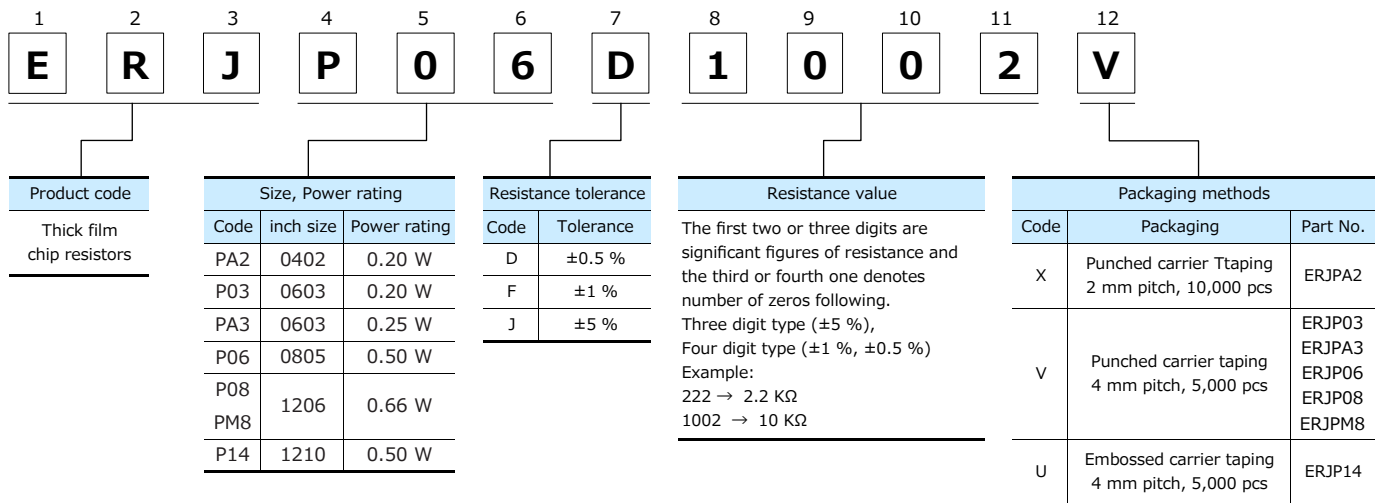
1 2 3 4 5 6 7 8 9 10 11 12

E R J P 0 6 D 1 0 0 2 V

| Product code |
|---|
| Thick film chip resistors |

| Size, Power rating | | |
|---|---|---|
| Code | inch size | Power rating |
| PA2 | 0402 | 0.20 W |
| P03 | 0603 | 0.20 W |
| PA3 | 0603 | 0.25 W |
| P06 | 0805 | 0.50 W |
| P08 PM8 | 1206 | 0.66 W |
| P14 | 1210 | 0.50 W |

| Resistance tolerance | |
|---|---|
| Code | Tolerance |
| D | ±0.5 % |
| F | ±1 % |
| J | ±5 % |

Resistance value

The first two or three digits are significant figures of resistance and the third or fourth one denotes number of zeros following.
Three digit type (±5 %),
Four digit type (±1 %, ±0.5 %)
Example:
222 → 2.2 KΩ
1002 → 10 KΩ

| Packaging methods | | |
|---|---|---|
| Code | Packaging | Part No. |
| X | Punched carrier Ttaping 2 mm pitch, 10,000 pcs | ERJPA2 |
| V | Punched carrier taping 4 mm pitch, 5,000 pcs | ERJP03 ERJPA3 ERJP06 ERJP08 ERJPM8 |
| U | Embossed carrier taping 4 mm pitch, 5,000 pcs | ERJP14 |